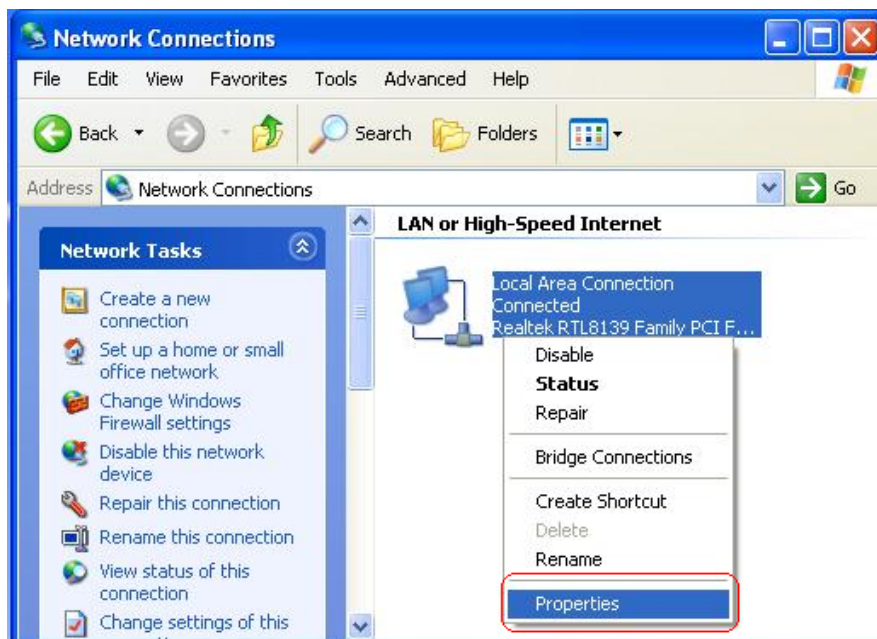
Network Connections

File Edit View Favorites Tools Advanced Help

Back Search Folders

Address Network Connections Go

Network Tasks

Create a new connection

Set up a home or small office network

Change Windows Firewall settings

Disable this network device

Repair this connection

Rename this connection

View status of this connection

Change settings of this

LAN or High-Speed Internet

Local Area Connection
Connected
Realtek RTL8139 Family PCI F...

Disable
Status
Repair
Bridge Connections
Create Shortcut
Delete
Rename
Properties